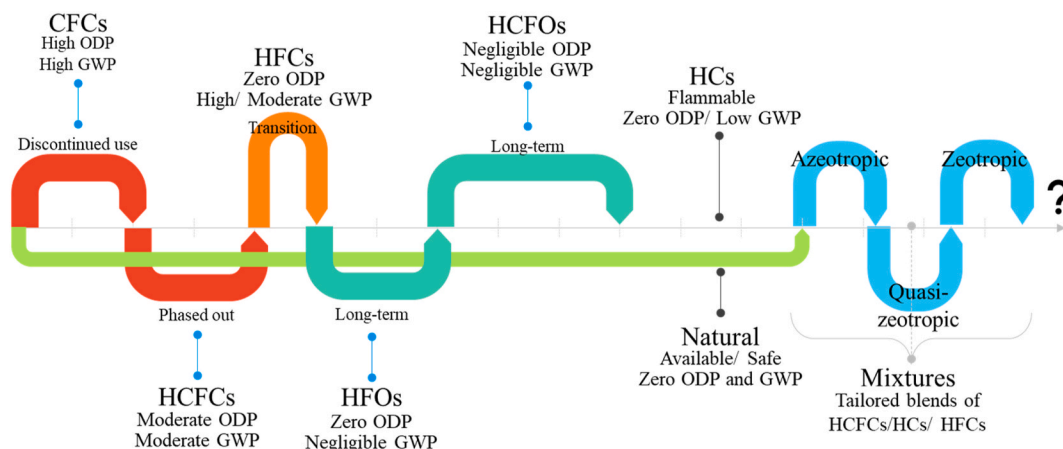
CFCs
High ODP
High GWP

Discontinued use

HFCs
Zero ODP
High/ Moderate GWP

Transition

HCFOs
Negligible ODP
Negligible GWP

Long-term

HCs
Flammable
Zero ODP/ Low GWP

Azeotropic

Zeotropic

?

Phased out

HCFCs
Moderate ODP
Moderate GWP

Long-term

HFOs
Zero ODP
Negligible GWP

Natural
Available/ Safe
Zero ODP and GWP

Quasi-zeotropic

Mixtures
Tailored blends of
HCFCs/HCs/ HFCs